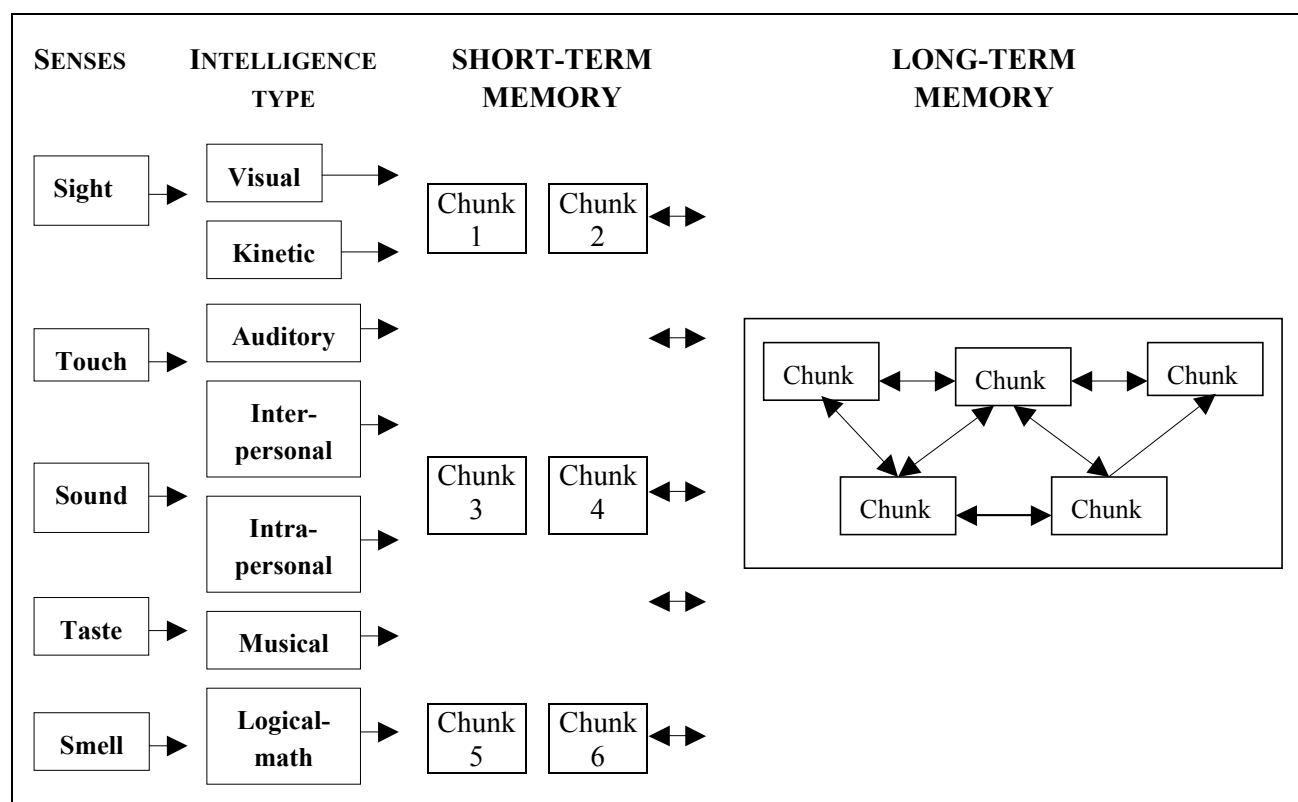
SENSES

INTELLIGENCE TYPE

SHORT-TERM MEMORY

LONG-TERM MEMORY

Sight

Touch

Sound

Taste

Smell

Visual

Kinetic

Auditory

Interpersonal

Intrapersonal

Musical

Logical-math

Chunk 1

Chunk 2

Chunk 3

Chunk 4

Chunk 5

Chunk 6

Chunk

Chunk

Chunk

Chunk

Chunk